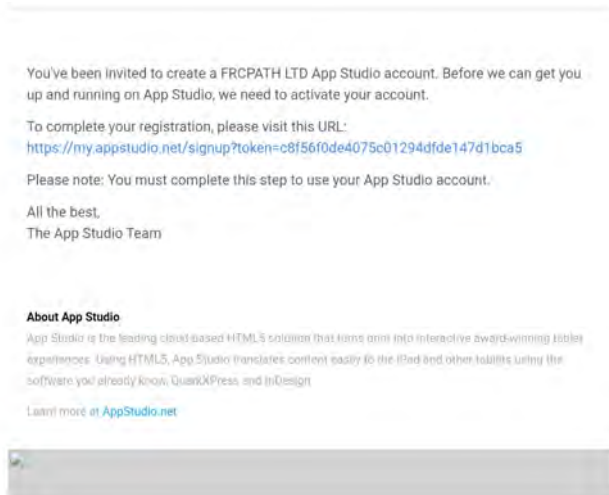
You've been invited to create a FRCPATH LTD App Studio account. Before we can get you up and running on App Studio, we need to activate your account.

To complete your registration, please visit this URL:
https://my.appstudio.net/signup?token=c8f56f0de4075c01294dfde147d1bca5

Please note: You must complete this step to use your App Studio account.

All the best,
The App Studio Team

About App Studio

App Studio is the leading cloud-based HTML5 solution that turns print into interactive award-winning tablet experiences. Using HTML5, App Studio translates content easily to the iPad and other tablets using the software you already know, QuarkXPress and InDesign.

Learn more at AppStudio.net